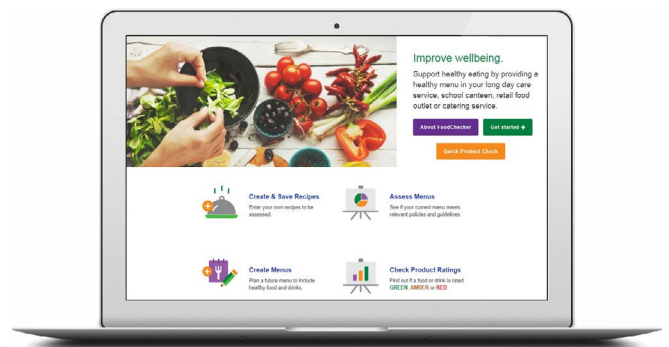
Improve wellbeing.

Support healthy eating by providing a healthy menu in your long day care service, school canteen, retail food outlet or catering service.

About FoodChecker

Get started →

Quick Product Check

Create & Save Recipes

Enter your own recipes to be assessed.

Assess Menus

See if your current menu meets relevant policies and guidelines.

Create Menus

Plan a future menu to include healthy food and drinks.

Check Product Ratings

Find out if a food or drink is rated GREEN, AMBER or RED.